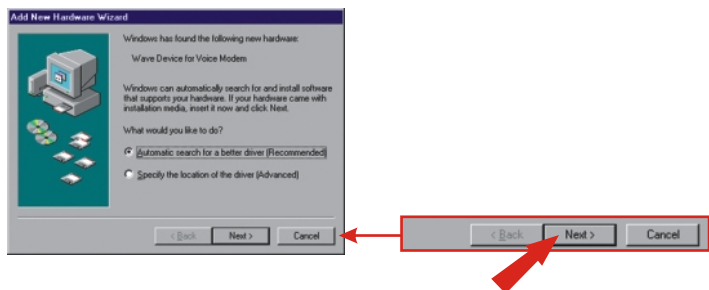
Add New Hardware Wizard

Windows has found the following new hardware:

Wave Device for Voice Modem

Windows can automatically search for and install software that supports your hardware. If your hardware came with installation media, insert it now and click Next.

What would you like to do?

Automatic search for a better driver (Recommended)

Specify the location of the driver (Advanced)

< Back Next > Cancel

< Back Next > Cancel